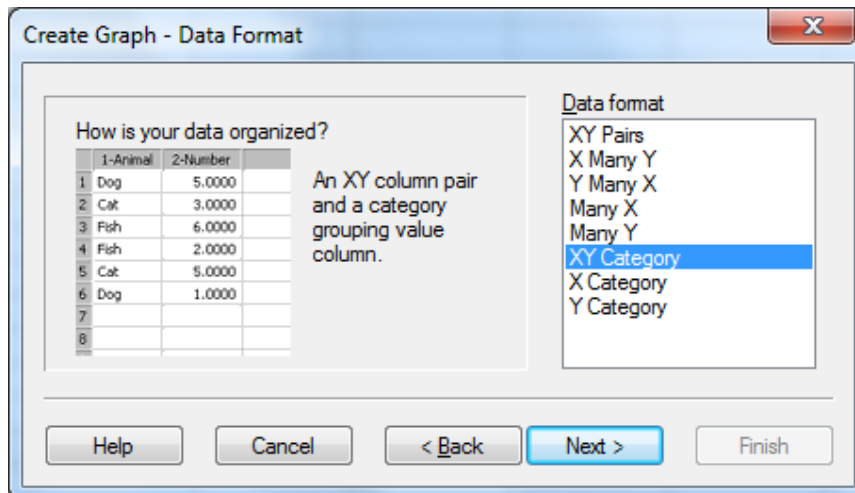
Create Graph - Data Format

How is your data organized?

| | 1-Animal | 2-Number | |
|---|---|---|---|
| 1 | Dog | 5.0000 | |
| 2 | Cat | 3.0000 | |
| 3 | Fish | 6.0000 | |
| 4 | Fish | 2.0000 | |
| 5 | Cat | 5.0000 | |
| 6 | Dog | 1.0000 | |
| 7 | | | |
| 8 | | | |

An XY column pair and a category grouping value column.

Data format
XY Pairs
X Many Y
Y Many X
Many X
Many Y
XY Category
X Category
Y Category

Help
Cancel
< Back
Next >
Finish